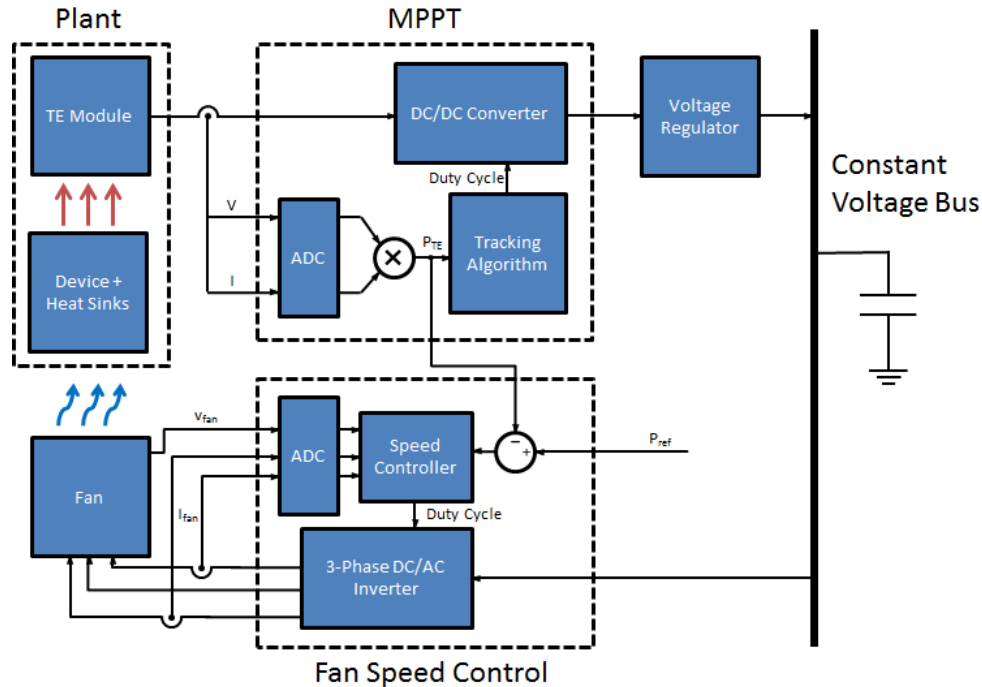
Plant

MPPT

TE Module

DC/DC Converter

Voltage Regulator

Constant Voltage Bus

Duty Cycle

V

ADC

$P_{TE}$

Tracking Algorithm

I

Device + Heat Sinks

$v_{fan}$

ADC

Speed Controller

−

+

$P_{ref}$

Fan

$I_{fan}$

Duty Cycle

3-Phase DC/AC Inverter

Fan Speed Control